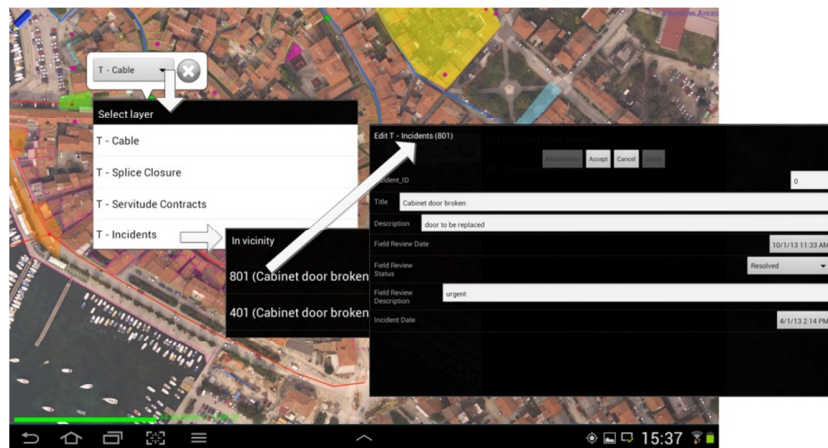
T - Cable

Select layer

T - Cable

T - Splice Closure

T - Servitude Contracts

T - Incidents

In vicinity

801 (Cabinet door broken

401 (Cabinet door broken

Edit T - Incidents (801)

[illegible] Accept Cancel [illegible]

Incident_ID 0

Title Cabinet door broken

Description door to be replaced

Field Review Date 10/1/13 11:33 AM

Field Review Status Resolved

Field Review Description urgent

Incident Date 4/1/13 2:14 PM

15:37